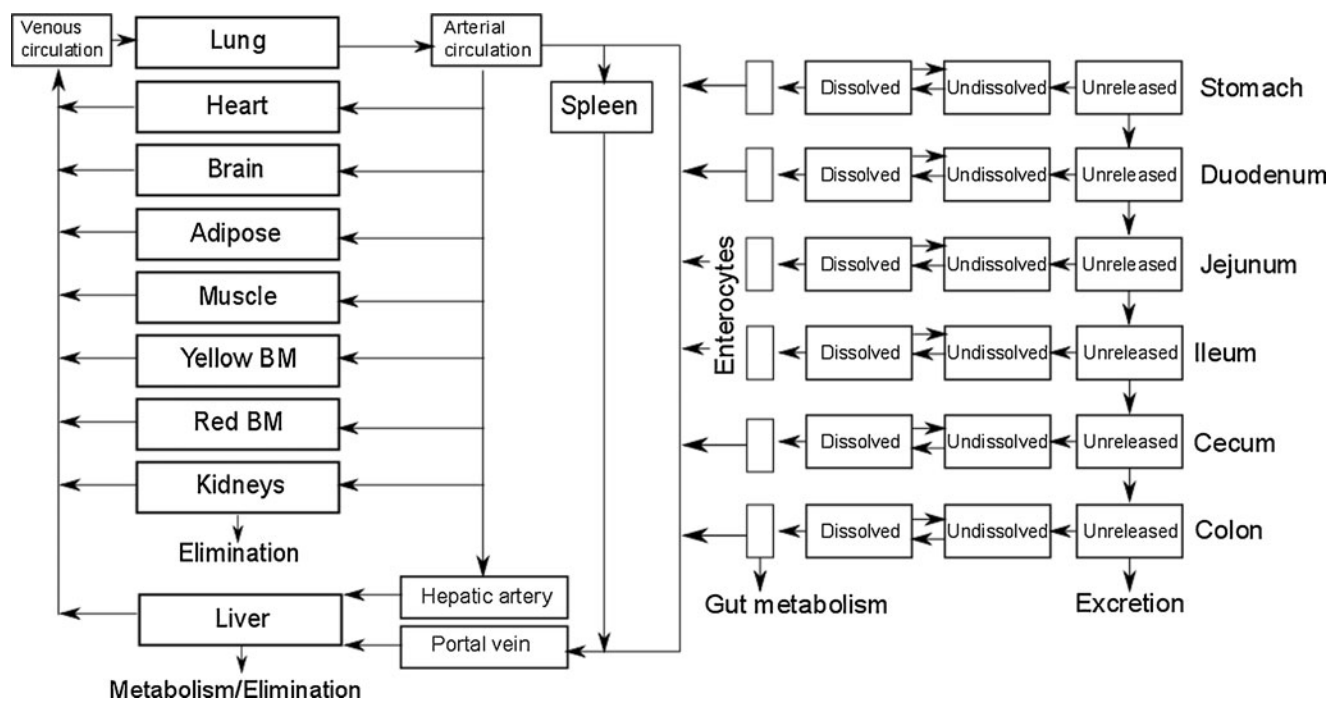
Venous circulation
Lung
Arterial circulation
Heart
Brain
Adipose
Muscle
Yellow BM
Red BM
Kidneys
Elimination
Spleen
Liver
Metabolism/Elimination
Hepatic artery
Portal vein
Enterocytes
Dissolved
Undissolved
Unreleased
Stomach
Dissolved
Undissolved
Unreleased
Duodenum
Dissolved
Undissolved
Unreleased
Jejunum
Dissolved
Undissolved
Unreleased
Ileum
Dissolved
Undissolved
Unreleased
Cecum
Dissolved
Undissolved
Unreleased
Colon
Gut metabolism
Excretion